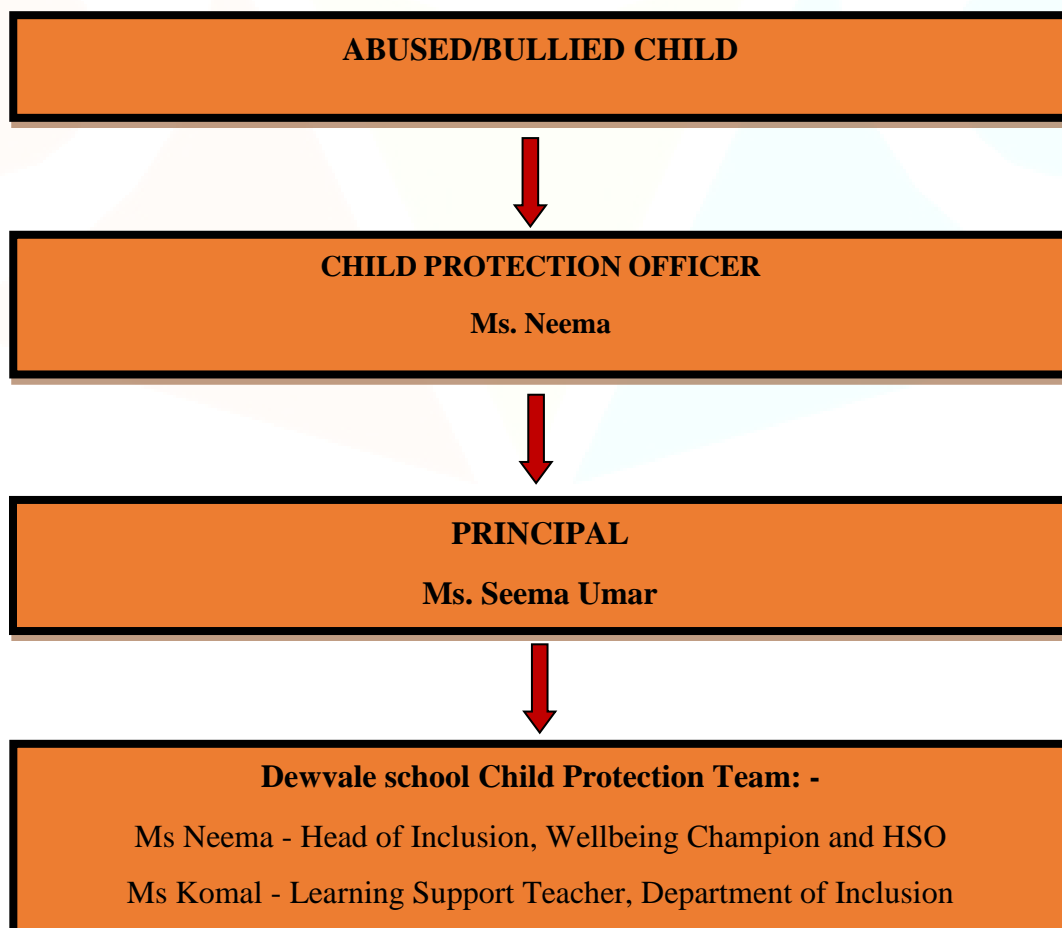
ABUSED/BULLIED CHILD

CHILD PROTECTION OFFICER

Ms. Neema

PRINCIPAL

Ms. Seema Umar

Dewvale school Child Protection Team: -

Ms Neema - Head of Inclusion, Wellbeing Champion and HSO

Ms Komal - Learning Support Teacher, Department of Inclusion